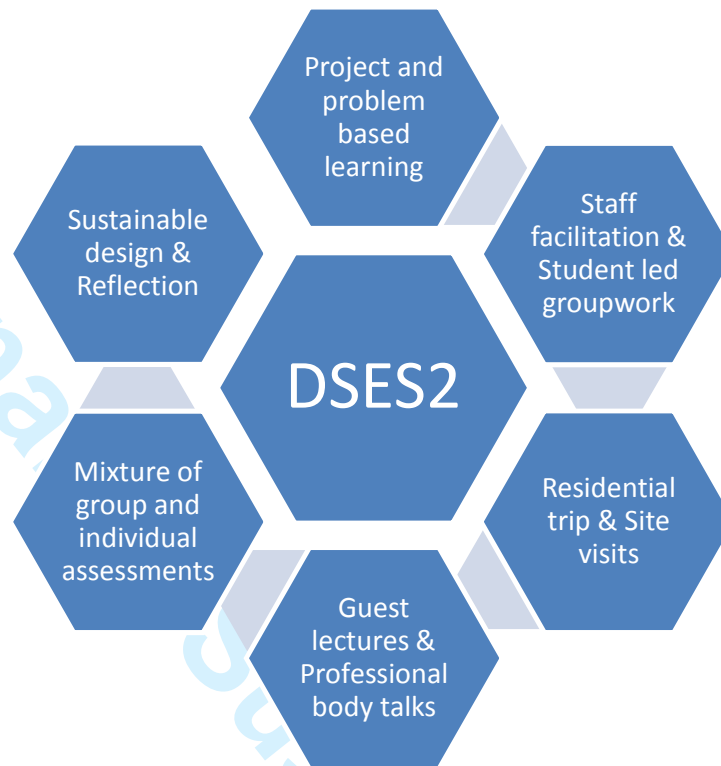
Project and problem based learning

Staff facilitation & Student led groupwork

Residential trip & Site visits

Guest lectures & Professional body talks

Mixture of group and individual assessments

Sustainable design & Reflection

DSES2